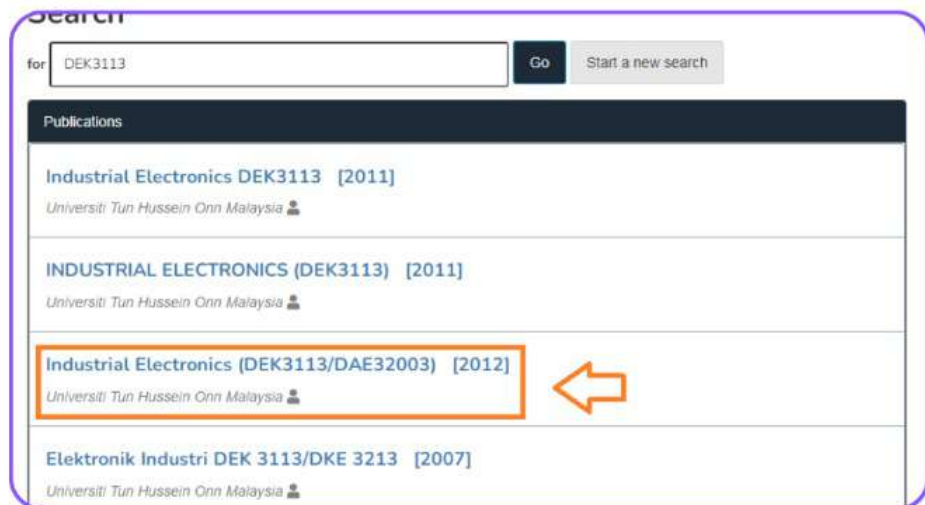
Search

for DEK3113

Go

Start a new search

Publications

Industrial Electronics DEK3113 [2011]
Universiti Tun Hussein Onn Malaysia

INDUSTRIAL ELECTRONICS (DEK3113) [2011]
Universiti Tun Hussein Onn Malaysia

Industrial Electronics (DEK3113/DAE32003) [2012]
Universiti Tun Hussein Onn Malaysia

Elektronik Industri DEK 3113/DKE 3213 [2007]
Universiti Tun Hussein Onn Malaysia